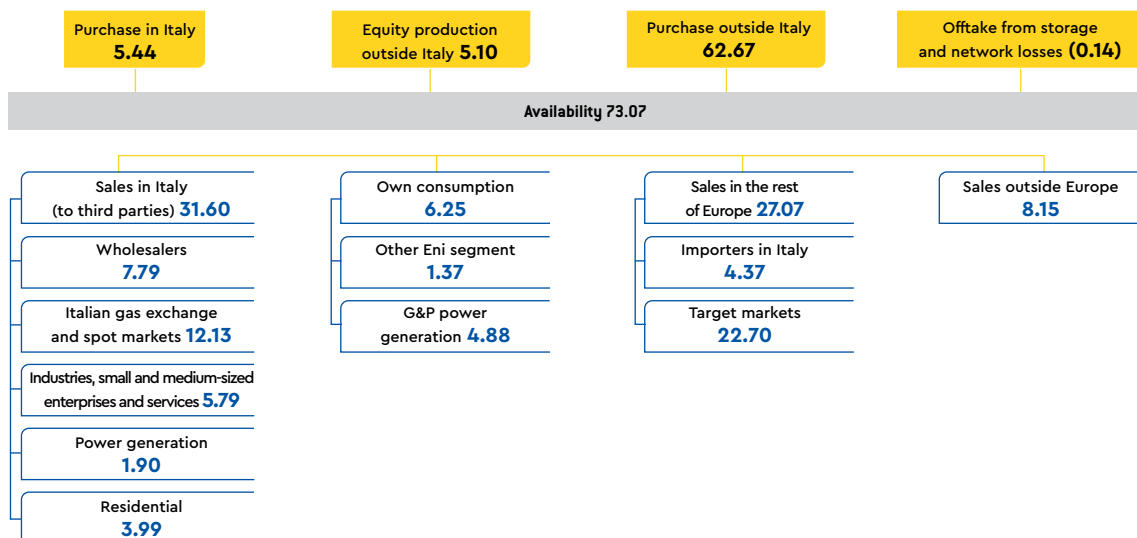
Purchase in Italy
5.44

Equity production outside Italy 5.10

Purchase outside Italy
62.67

Offtake from storage and network losses (0.14)

Availability 73.07

Sales in Italy (to third parties) 31.60

Wholesalers
7.79

Italian gas exchange and spot markets 12.13

Industries, small and medium-sized enterprises and services 5.79

Power generation
1.90

Residential
3.99

Own consumption
6.25

Other Eni segment
1.37

G&P power generation 4.88

Sales in the rest of Europe 27.07

Importers in Italy
4.37

Target markets
22.70

Sales outside Europe
8.15